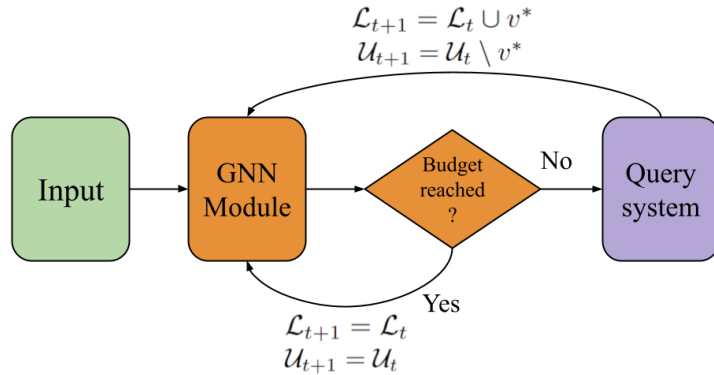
$\mathcal{L}_{t+1} = \mathcal{L}_t \cup v^*$
$\mathcal{U}_{t+1} = \mathcal{U}_t \setminus v^*$

Input

GNN Module

Budget reached ?

No

Query system

Yes

$\mathcal{L}_{t+1} = \mathcal{L}_t$
$\mathcal{U}_{t+1} = \mathcal{U}_t$